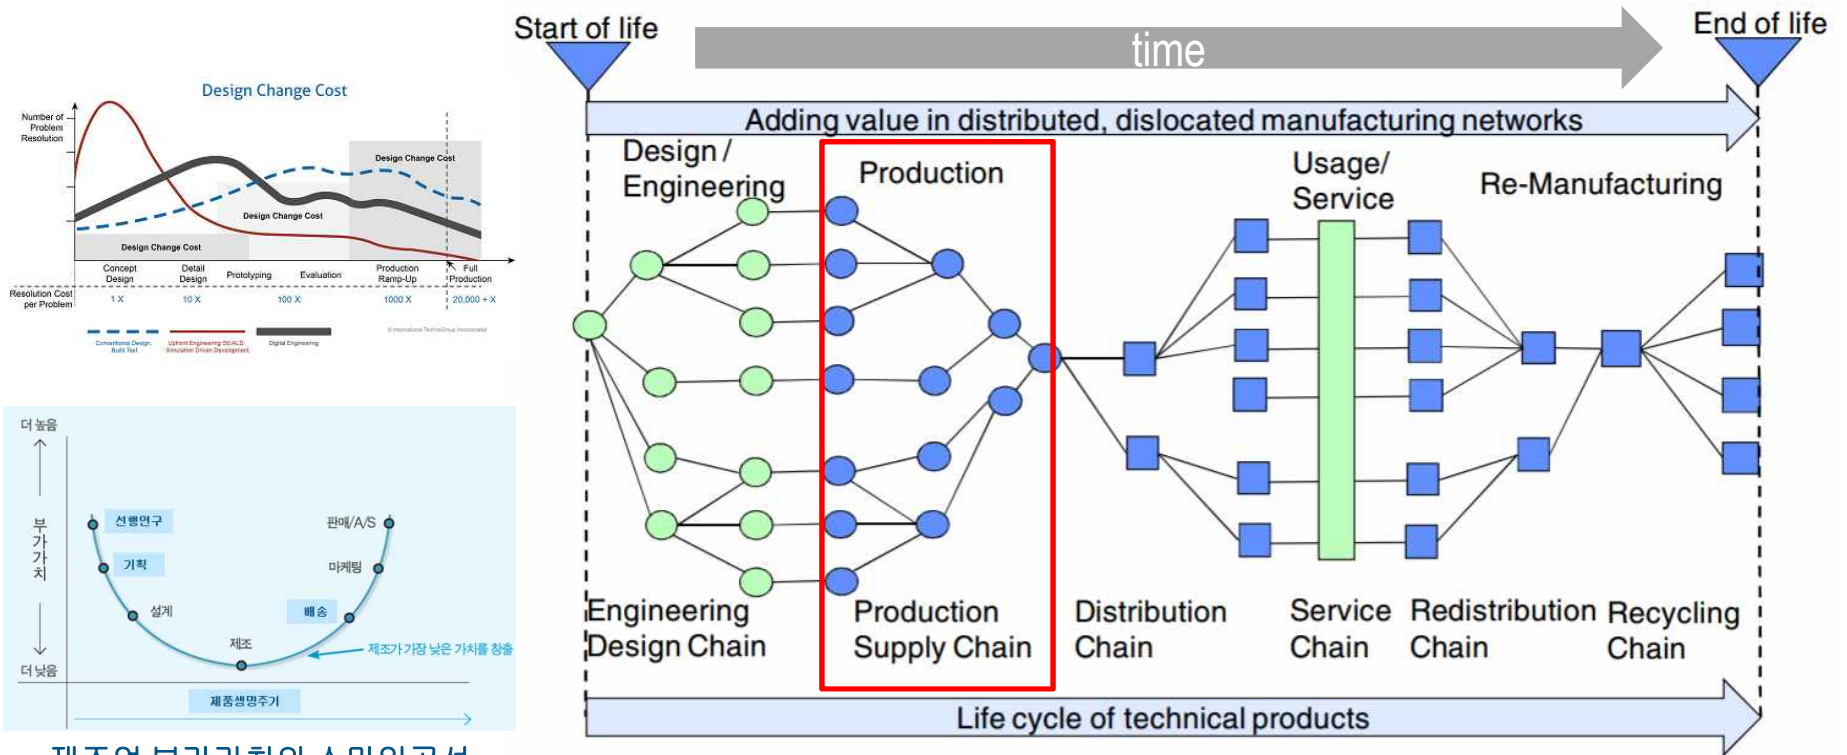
Design Change Cost

Number of Problem Resolution

Design Change Cost

Design Change Cost

Design Change Cost

Concept Design | Detail Design | Prototyping | Evaluation | Production Ramp-Up | Full Production

Resolution Cost per Problem | 1 X | 10 X | 100 X | 1000 X | 20,000 + X

Conventional Design, Build Test | Upfront Engineering 3D/ALD Simulation Driven Development | Digital Engineering

© International TechneGroup Incorporated

더 높음

부가가치

더 낮음

선행연구

기획

설계

제조

배송

마케팅

판매/A/S

제조가 가장 낮은 가치를 창출

제품생명주기

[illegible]

Start of life

time

End of life

Adding value in distributed, dislocated manufacturing networks

Design / Engineering

Production

Usage/ Service

Re-Manufacturing

Engineering Design Chain

Production Supply Chain

Distribution Chain

Service Chain

Redistribution Chain

Recycling Chain

Life cycle of technical products